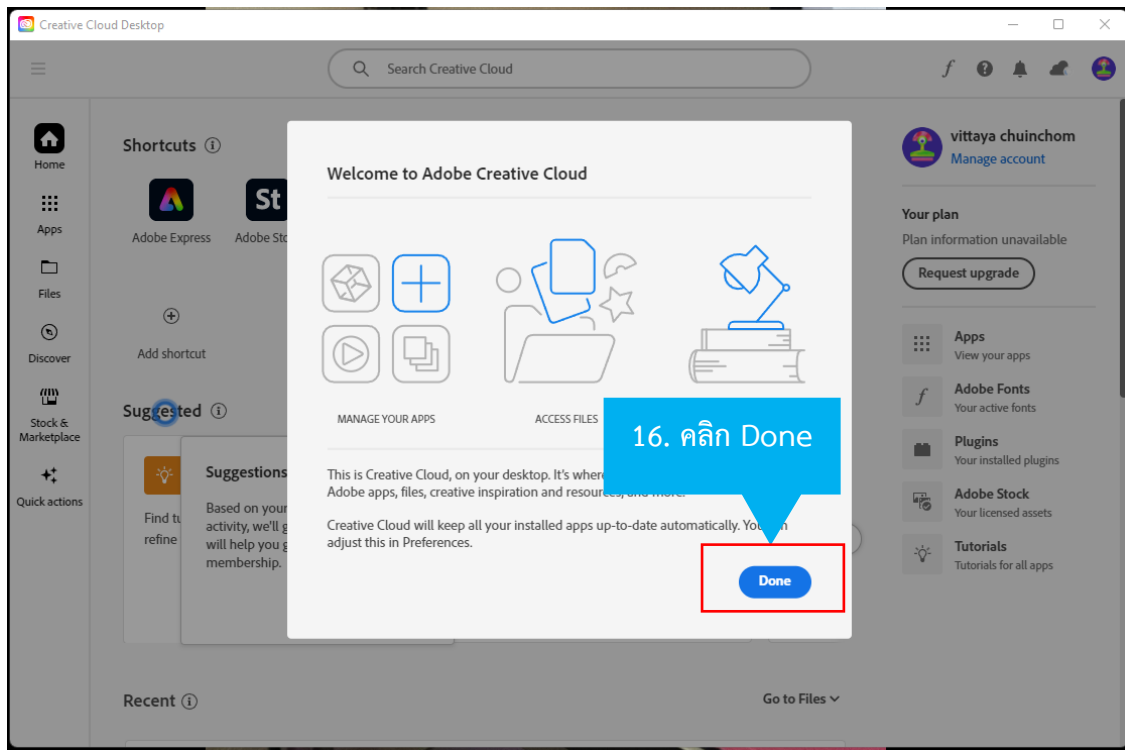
Creative Cloud Desktop

Search Creative Cloud

Home
Apps
Files
Discover
Stock & Marketplace
Quick actions

Shortcuts ⓘ

Adobe Express
Adobe St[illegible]

Add shortcut

Suggested ⓘ

Suggestions
Based on your activity, we'll g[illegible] will help you g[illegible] membership.

Find t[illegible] refine

Recent ⓘ

Go to Files

Welcome to Adobe Creative Cloud

MANAGE YOUR APPS
ACCESS FILES

This is Creative Cloud, on your desktop. It's where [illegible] Adobe apps, files, creative inspiration and resources, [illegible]

Creative Cloud will keep all your installed apps up-to-date automatically. Yo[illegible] adjust this in Preferences.

16. คลิก Done

Done

vittaya chuinchom
Manage account

Your plan
Plan information unavailable
Request upgrade

Apps
View your apps
Adobe Fonts
Your active fonts
Plugins
Your installed plugins
Adobe Stock
Your licensed assets
Tutorials
Tutorials for all apps